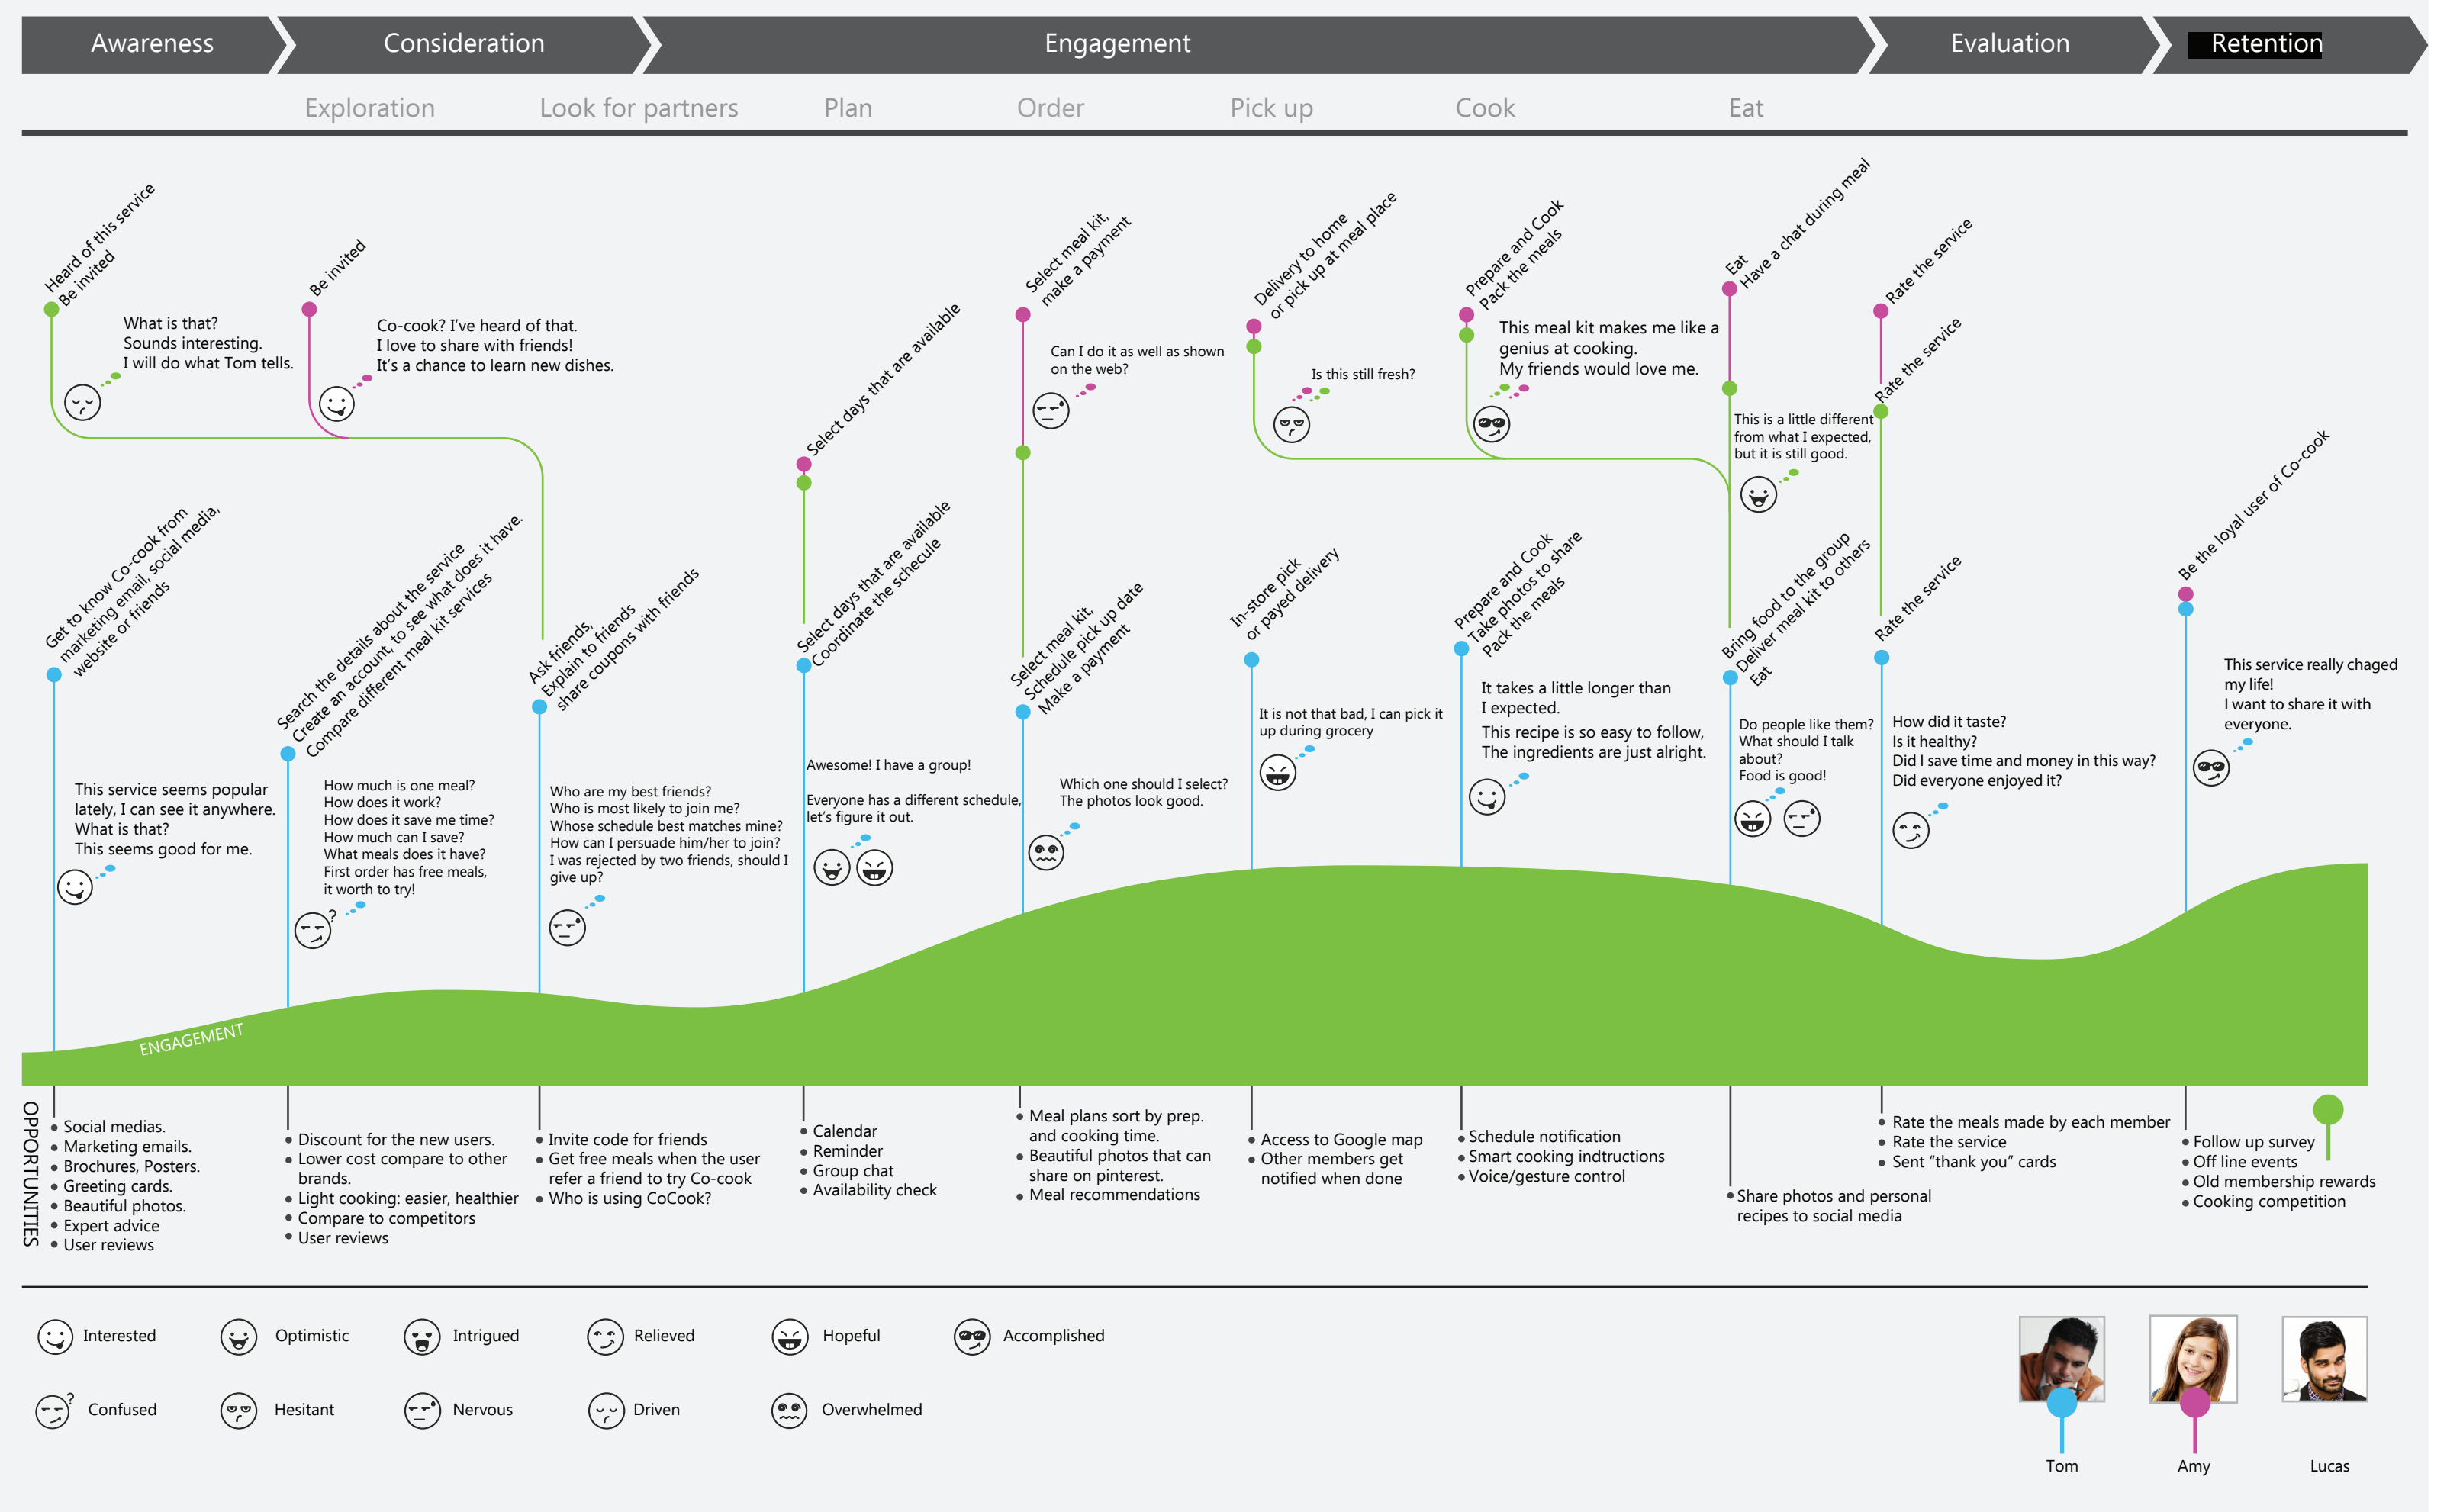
Awareness | Consideration | Engagement | Evaluation | Retention

Exploration | Look for partners | Plan | Order | Pick up | Cook | Eat

Heard of this service
Be invited

What is that?
Sounds interesting.
I will do what Tom tells.

Be invited

Co-cook? I've heard of that.
I love to share with friends!
It's a chance to learn new dishes.

Select days that are available

Select meal kit,
make a payment

Can I do it as well as shown on the web?

Delivery to home
or pick up at meal place

Is this still fresh?

Prepare and Cook
Pack the meals

This meal kit makes me like a genius at cooking.
My friends would love me.

Eat
Have a chat during meal

This is a little different from what I expected, but it is still good.

Rate the service

Rate the service

Be the loyal user of Co-cook

This service really chaged my life!
I want to share it with everyone.

Get to know Co-cook from
marketing email, social media,
website or friends

This service seems popular lately, I can see it anywhere.
What is that?
This seems good for me.

Search the details about the service
Create an account, to see what does it have.
Compare different meal kit services

How much is one meal?
How does it work?
How much time can I save?
How much can I save?
What meals does it have?
First order has free meals, it worth to try!

Ask friends,
Explain to friends
share coupons with friends

Who are my best friends?
Who is most likely to join me?
Whose schedule best matches mine?
How can I persuade him/her to join?
I was rejected by two friends, should I give up?

Select days that are available
Coordinate the schecule

Awesome! I have a group!

Everyone has a different schedule, let's figure it out.

Select meal kit,
Schedule pick up date
Make a payment

Which one should I select?
The photos look good.

In-store pick
or payed delivery

It is not that bad, I can pick it up during grocery

Prepare and Cook
Take photos to share
Pack the meals

It takes a little longer than I expected.
This recipe is so easy to follow,
The ingredients are just alright.

Bring food to the group
Deliver meal kit to others
Eat

Do people like them?
What should I talk about?
Food is good!

Rate the service

How did it taste?
Is it healthy?
Did I save time and money in this way?
Did everyone enjoyed it?

ENGAGEMENT

OPPORTUNITIES

• Social medias.
• Marketing emails.
• Brochures, Posters.
• Greeting cards.
• Beautiful photos.
• Expert advice
• User reviews

• Discount for the new users.
• Lower cost compare to other brands.
• Light cooking: easier, healthier
• Compare to competitors
• User reviews

• Invite code for friends
• Get free meals when the user refer a friend to try Co-cook
• Who is using CoCook?

• Calendar
• Reminder
• Group chat
• Availability check

• Meal plans sort by prep. and cooking time.
• Beautiful photos that can share on pinterest.
• Meal recommendations

• Access to Google map
• Other members get notified when done

• Schedule notification
• Smart cooking indtructions
• Voice/gesture control

• Share photos and personal recipes to social media

• Rate the meals made by each member
• Rate the service
• Sent "thank you" cards

• Follow up survey
• Off line events
• Old membership rewards
• Cooking competition

Interested | Optimistic | Intrigued | Relieved | Hopeful | Accomplished
Confused | Hesitant | Nervous | Driven | Overwhelmed

Tom | Amy | Lucas